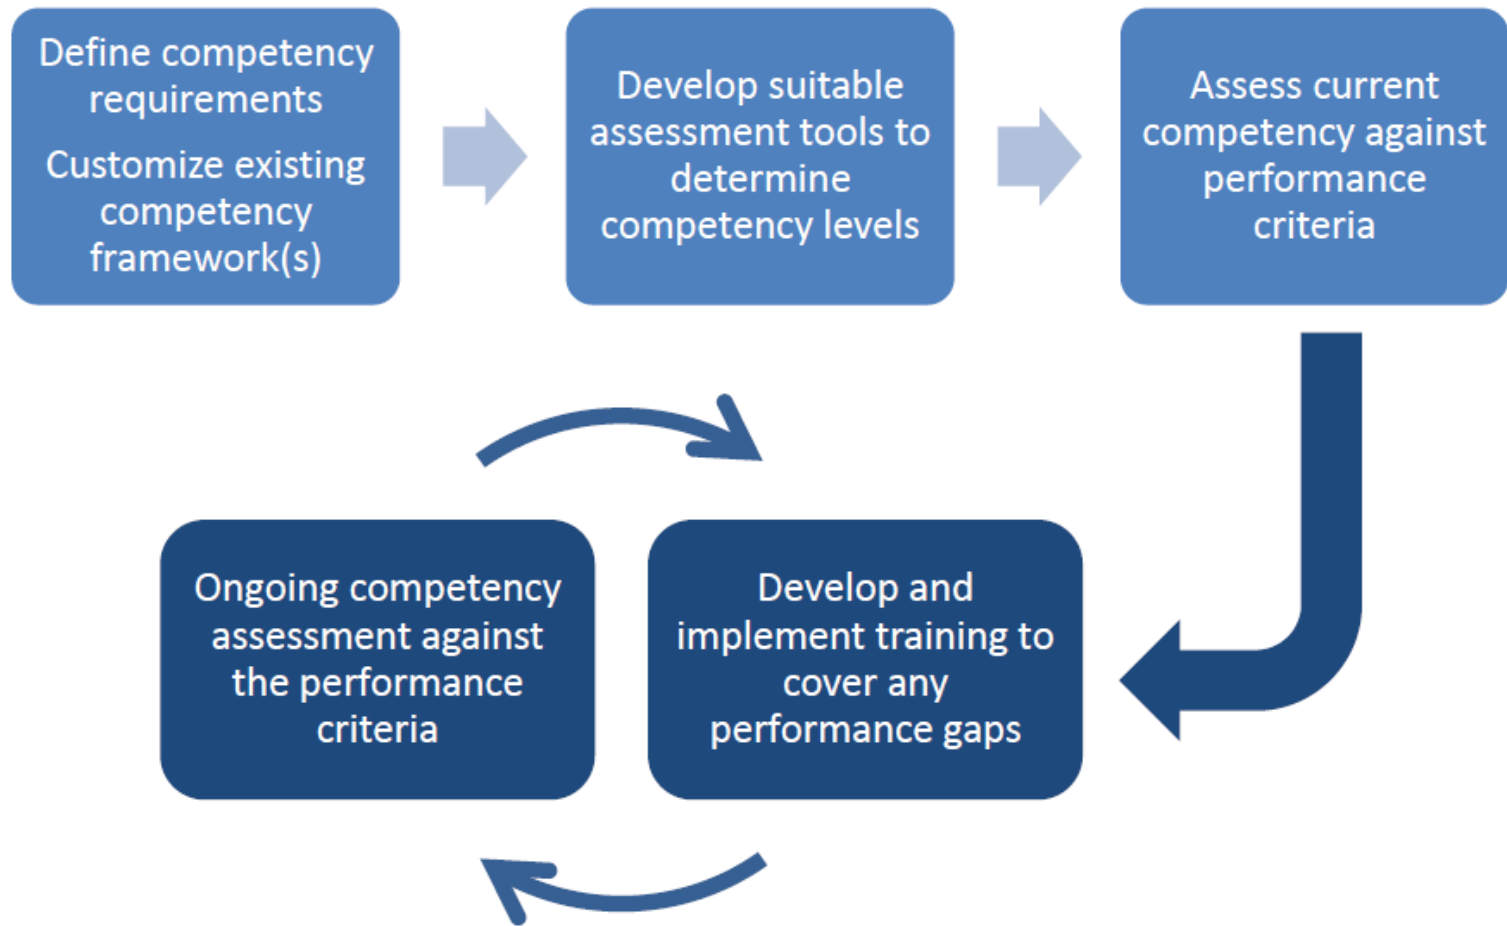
Define competency requirements

Customize existing competency framework(s)

Develop suitable assessment tools to determine competency levels

Assess current competency against performance criteria

Ongoing competency assessment against the performance criteria

Develop and implement training to cover any performance gaps